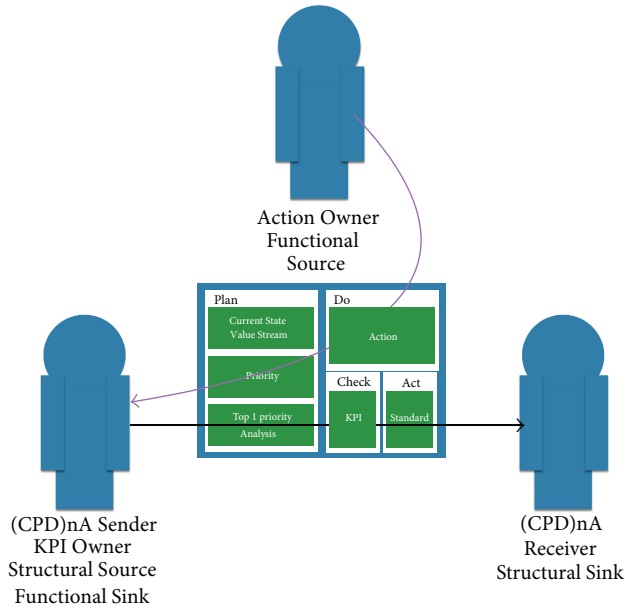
Action Owner
Functional
Source

Plan
Current State
Value Stream
Priority
Top 1 priority
Analysis

Do
Action

Check
KPI

Act
Standard

(CPD)nA Sender
KPI Owner
Structural Source
Functional Sink

(CPD)nA
Receiver
Structural Sink